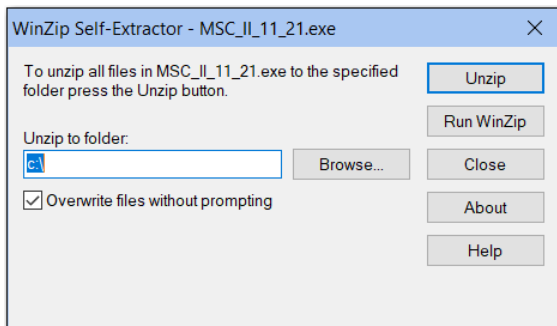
WinZip Self-Extractor - MSC_II_11_21.exe

X

To unzip all files in MSC_II_11_21.exe to the specified folder press the Unzip button.

Unzip

Run WinZip

Unzip to folder:

c:\

Browse...

Close

Overwrite files without prompting

About

Help